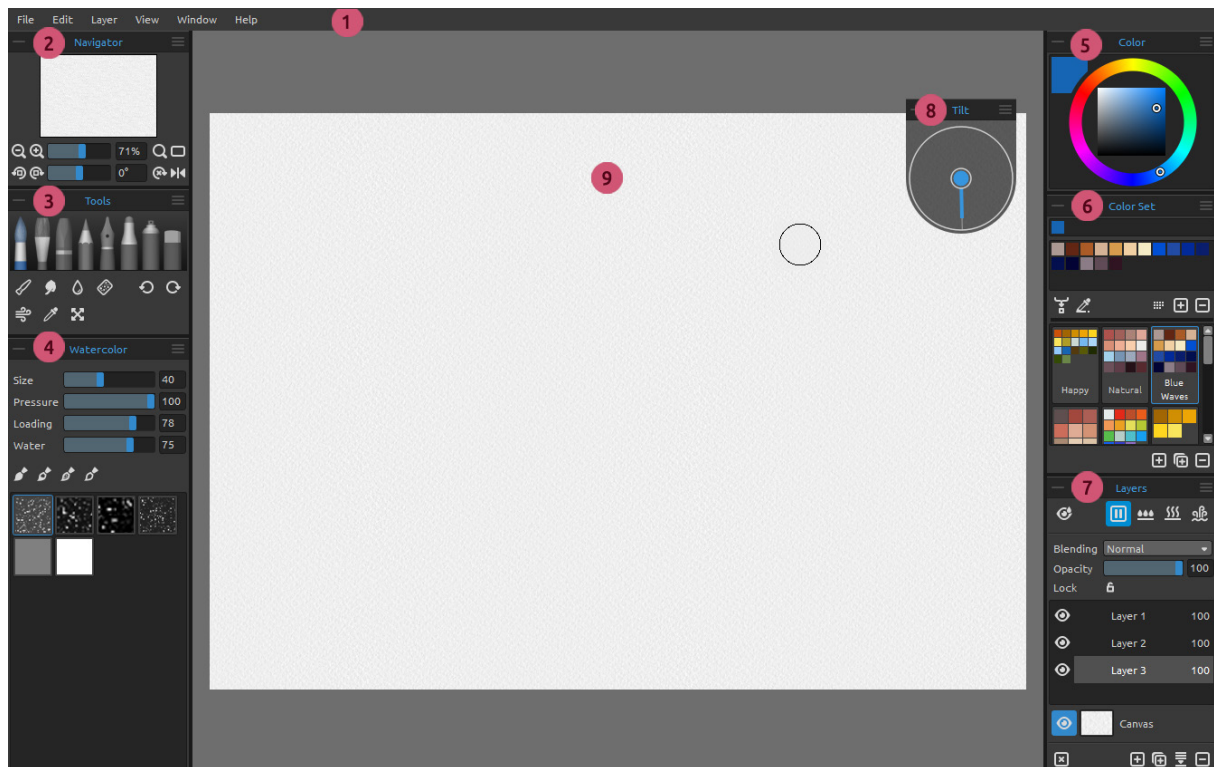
File Edit Layer View Window Help

1

2 Navigator

71%

0°

3 Tools

4 Watercolor

Size 40
Pressure 100
Loading 78
Water 75

9

8 Tilt

5 Color

6 Color Set

Happy
Natural
Blue Waves

7 Layers

Blending Normal
Opacity 100
Lock

Layer 1 100
Layer 2 100
Layer 3 100

Canvas